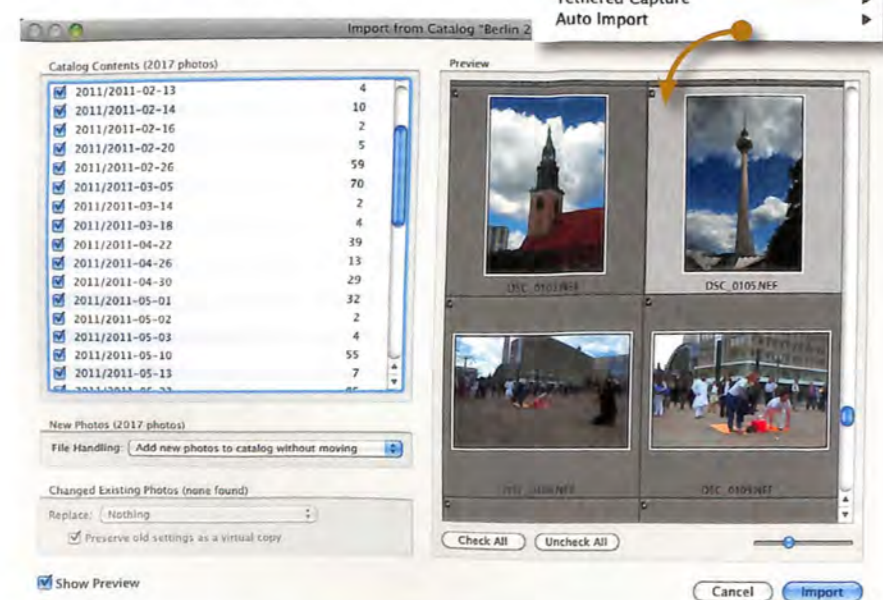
Tethered Capture
Auto Import

Import from Catalog "Berlin 2

Catalog Contents (2017 photos)

| | |
|---|---|
| 2011/2011-02-13 | 4 |
| 2011/2011-02-14 | 10 |
| 2011/2011-02-16 | 2 |
| 2011/2011-02-20 | 5 |
| 2011/2011-02-26 | 59 |
| 2011/2011-03-05 | 70 |
| 2011/2011-03-14 | 2 |
| 2011/2011-03-18 | 4 |
| 2011/2011-04-22 | 39 |
| 2011/2011-04-26 | 13 |
| 2011/2011-04-30 | 29 |
| 2011/2011-05-01 | 32 |
| 2011/2011-05-02 | 2 |
| 2011/2011-05-03 | 4 |
| 2011/2011-05-10 | 55 |
| 2011/2011-05-13 | 7 |

New Photos (2017 photos)

File Handling: Add new photos to catalog without moving

Changed Existing Photos (none found)

Replace: Nothing

Preserve old settings as a virtual copy

Show Preview

Preview

DSC_0103.NEF

DSC_0105.NEF

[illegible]

DSC_0109.NEF

Check All

Uncheck All

Cancel

Import